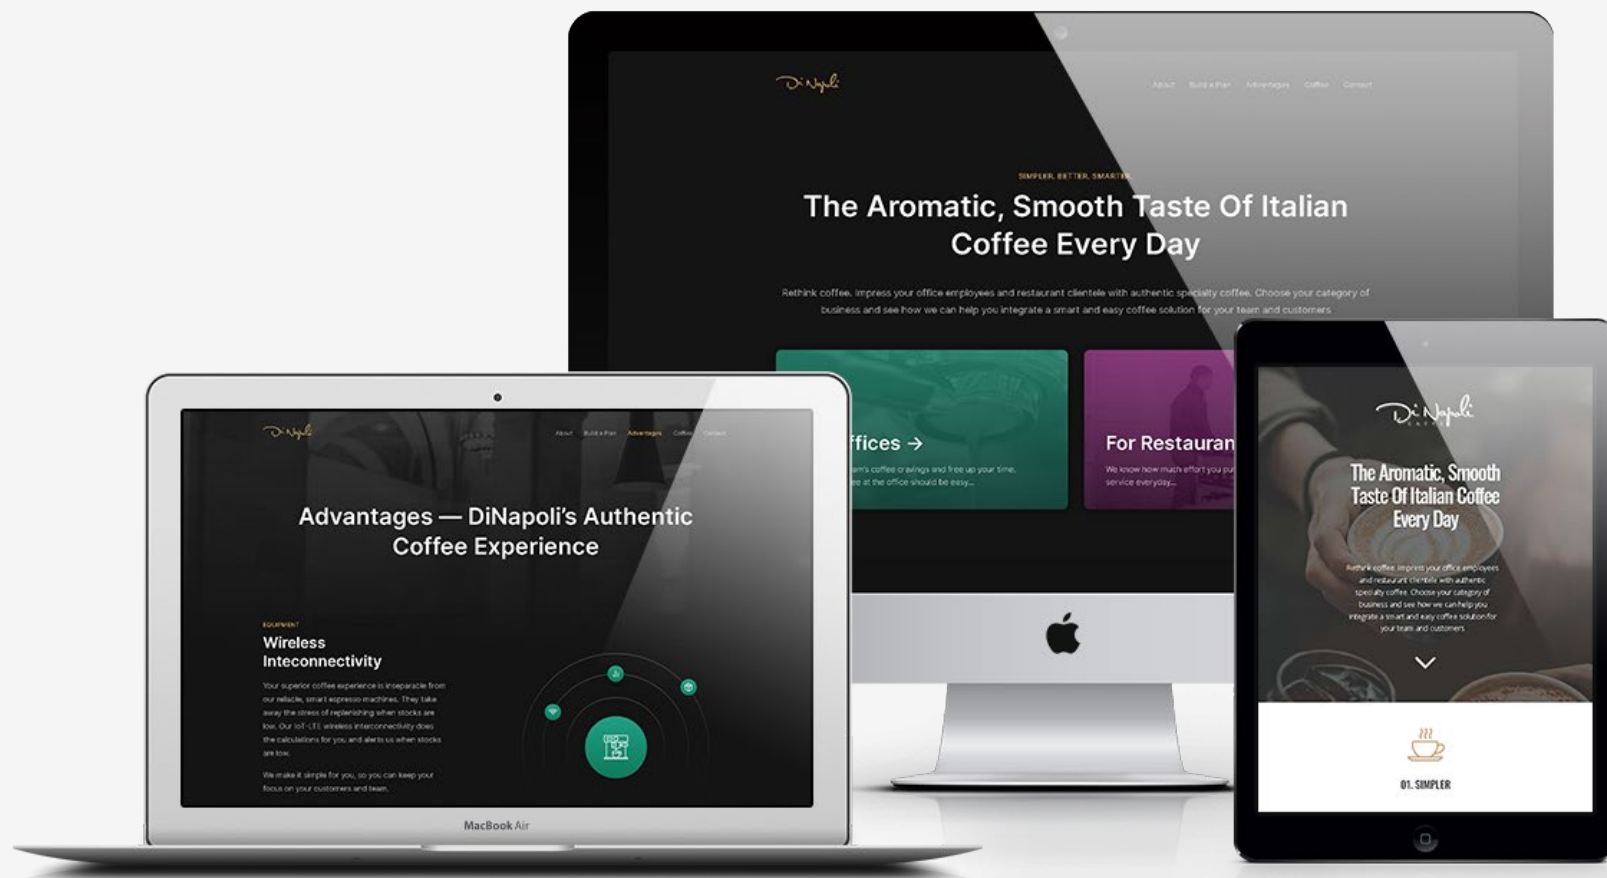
DiNapoli

About Build a Plan Advantages Coffee Contact

SIMPLER. BETTER. SMARTER.

The Aromatic, Smooth Taste Of Italian Coffee Every Day

Rethink coffee. Impress your office employees and restaurant clientele with authentic specialty coffee. Choose your category of business and see how we can help you integrate a smart and easy coffee solution for your team and customers.

ffices →

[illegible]am's coffee cravings and free up your time. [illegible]e at the office should be easy...

For Restauran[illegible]

We know how much effort you pu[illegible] service everyday...

DiNapoli

About Build a Plan Advantages Coffee Contact

Advantages — DiNapoli's Authentic Coffee Experience

EQUIPMENT

Wireless Inteconnectivity

Your superior coffee experience is inseparable from our reliable, smart espresso machines. They take away the stress of replenishing when stocks are low. Our IoT-LTE wireless interconnectivity does the calculations for you and alerts us when stocks are low.

We make it simple for you, so you can keep your focus on your customers and team.

MacBook Air

DiNapoli
CAFFE

The Aromatic, Smooth Taste Of Italian Coffee Every Day

Rethink coffee. Impress your office employees and restaurant clientele with authentic specialty coffee. Choose your category of business and see how we can help you integrate a smart and easy coffee solution for your team and customers

01. SIMPLER